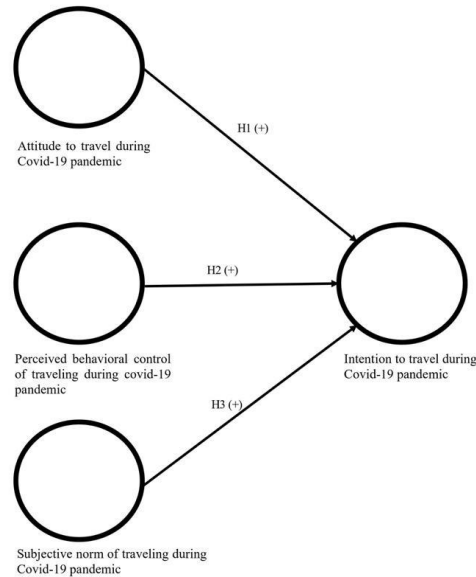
Attitude to travel during Covid-19 pandemic

H1 (+)

H2 (+)

Perceived behavioral control of traveling during covid-19 pandemic

Intention to travel during Covid-19 pandemic

H3 (+)

Subjective norm of traveling during Covid-19 pandemic